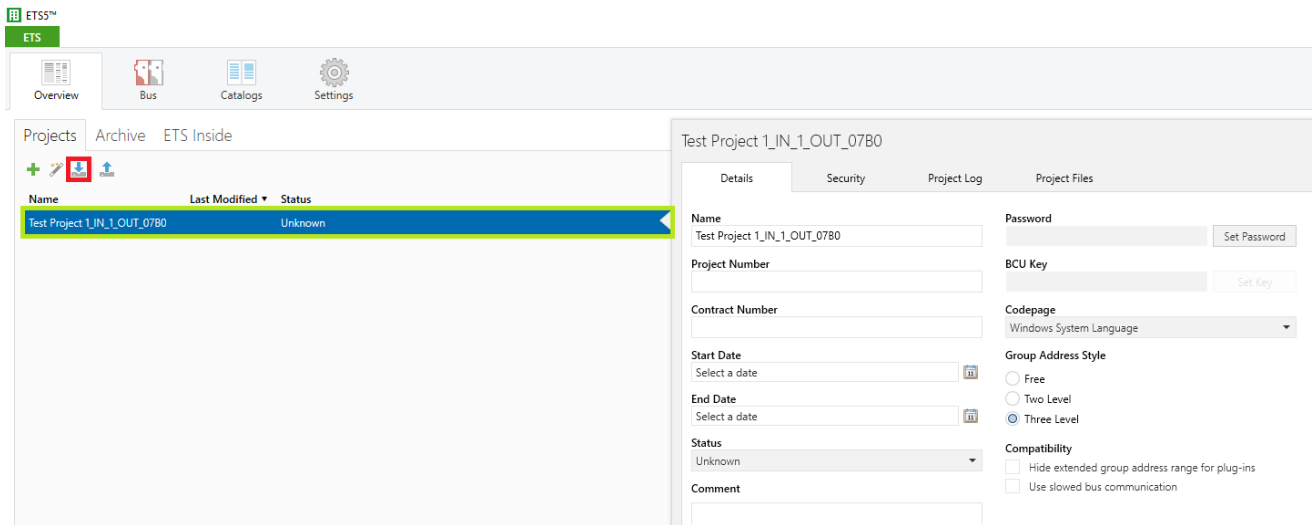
ETS5™
ETS

Overview
Bus
Catalogs
Settings

Projects
Archive
ETS Inside

| Name | Last Modified ▾ | Status |
|---|---|---|
| Test Project 1_IN_1_OUT_07B0 | | Unknown |

Test Project 1_IN_1_OUT_07B0

Details
Security
Project Log
Project Files

Name
Test Project 1_IN_1_OUT_07B0

Project Number

Contract Number

Start Date
Select a date

End Date
Select a date

Status
Unknown

Comment

Password
Set Password

BCU Key
Set Key

Codepage
Windows System Language

Group Address Style
Free
Two Level
Three Level

Compatibility
Hide extended group address range for plug-ins
Use slowed bus communication